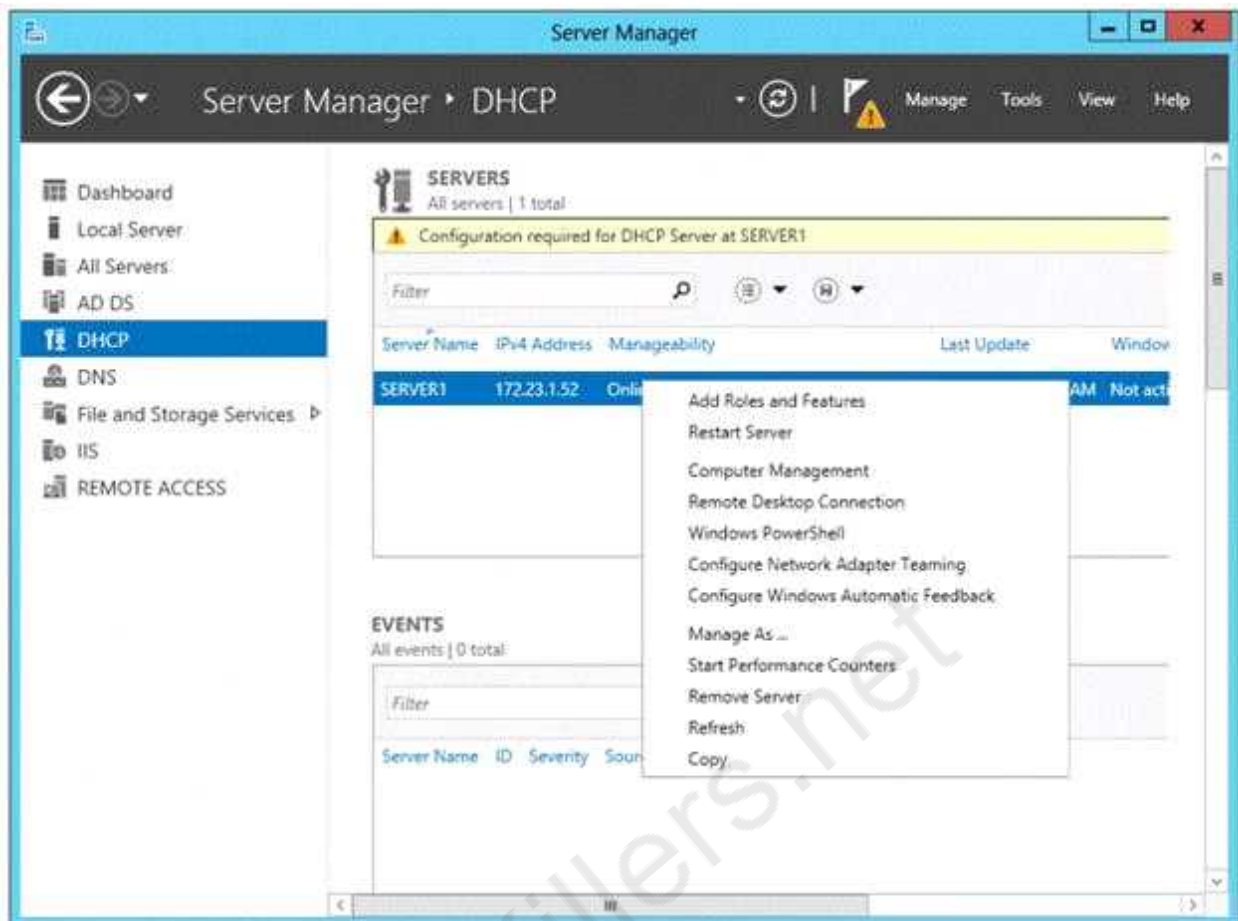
Server Manager

Server Manager • DHCP

Manage Tools View Help

Dashboard
Local Server
All Servers
AD DS
DHCP
DNS
File and Storage Services ▷
IIS
REMOTE ACCESS

SERVERS
All servers | 1 total

Configuration required for DHCP Server at SERVER1

Filter

| Server Name | IPv4 Address | Manageability | Last Update | Window |
|---|---|---|---|---|
| SERVER1 | 172.23.1.52 | Onli | AM | Not acti |

Add Roles and Features
Restart Server
Computer Management
Remote Desktop Connection
Windows PowerShell
Configure Network Adapter Teaming
Configure Windows Automatic Feedback
Manage As ...
Start Performance Counters
Remove Server
Refresh
Copy

EVENTS
All events | 0 total

Filter

Server Name ID Severity Sour

illers.net